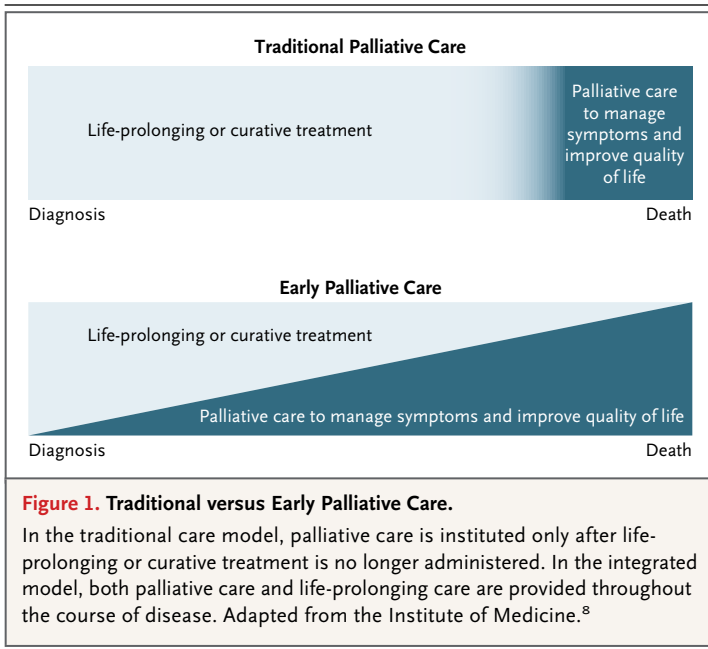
Traditional Palliative Care

Life-prolonging or curative treatment

Palliative care to manage symptoms and improve quality of life

Diagnosis

Death

Early Palliative Care

Life-prolonging or curative treatment

Palliative care to manage symptoms and improve quality of life

Diagnosis

Death

Figure 1. Traditional versus Early Palliative Care.

In the traditional care model, palliative care is instituted only after life-prolonging or curative treatment is no longer administered. In the integrated model, both palliative care and life-prolonging care are provided throughout the course of disease. Adapted from the Institute of Medicine.$^{8}$